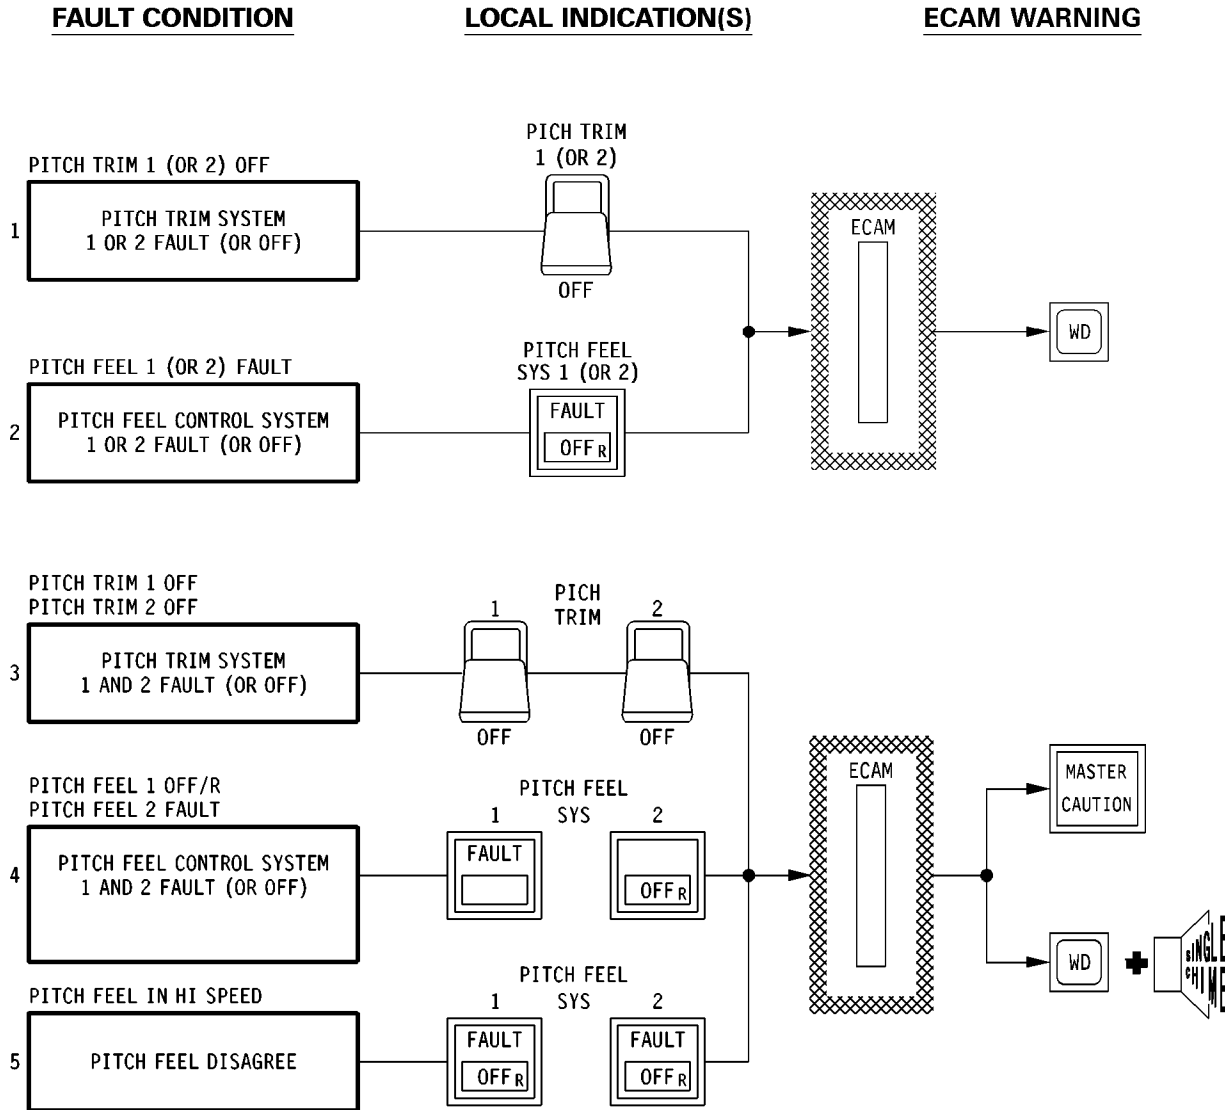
FAULT CONDITION

LOCAL INDICATION(S)

ECAM WARNING

PITCH TRIM 1 (OR 2) OFF

1 PITCH TRIM SYSTEM 1 OR 2 FAULT (OR OFF)

PICH TRIM 1 (OR 2)

OFF

PITCH FEEL 1 (OR 2) FAULT

2 PITCH FEEL CONTROL SYSTEM 1 OR 2 FAULT (OR OFF)

PITCH FEEL SYS 1 (OR 2)

FAULT

OFF R

ECAM

WD

PITCH TRIM 1 OFF
PITCH TRIM 2 OFF

3 PITCH TRIM SYSTEM 1 AND 2 FAULT (OR OFF)

PICH TRIM

1

2

OFF

OFF

PITCH FEEL 1 OFF/R
PITCH FEEL 2 FAULT

4 PITCH FEEL CONTROL SYSTEM 1 AND 2 FAULT (OR OFF)

PITCH FEEL

1 SYS 2

FAULT

OFF R

ECAM

MASTER CAUTION

WD

SINGLE CHIME

PITCH FEEL IN HI SPEED

5 PITCH FEEL DISAGREE

PITCH FEEL

1 SYS 2

FAULT

OFF R

FAULT

OFF R